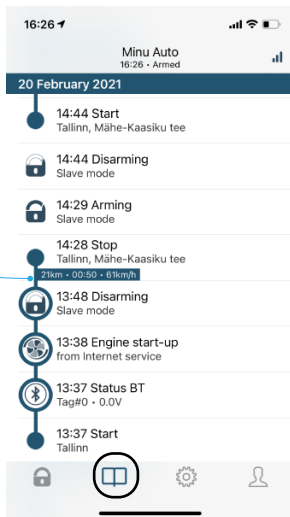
16:26

Minu Auto
16:26 • Armed

20 February 2021

14:44 Start
Tallinn, Mähe-Kaasiku tee

14:44 Disarming
Slave mode

14:29 Arming
Slave mode

14:28 Stop
Tallinn, Mähe-Kaasiku tee

21km • 00:50 • 61km/h

13:48 Disarming
Slave mode

13:38 Engine start-up
from Internet service

13:37 Status BT
Tag#0 • 0.0V

13:37 Start
Tallinn